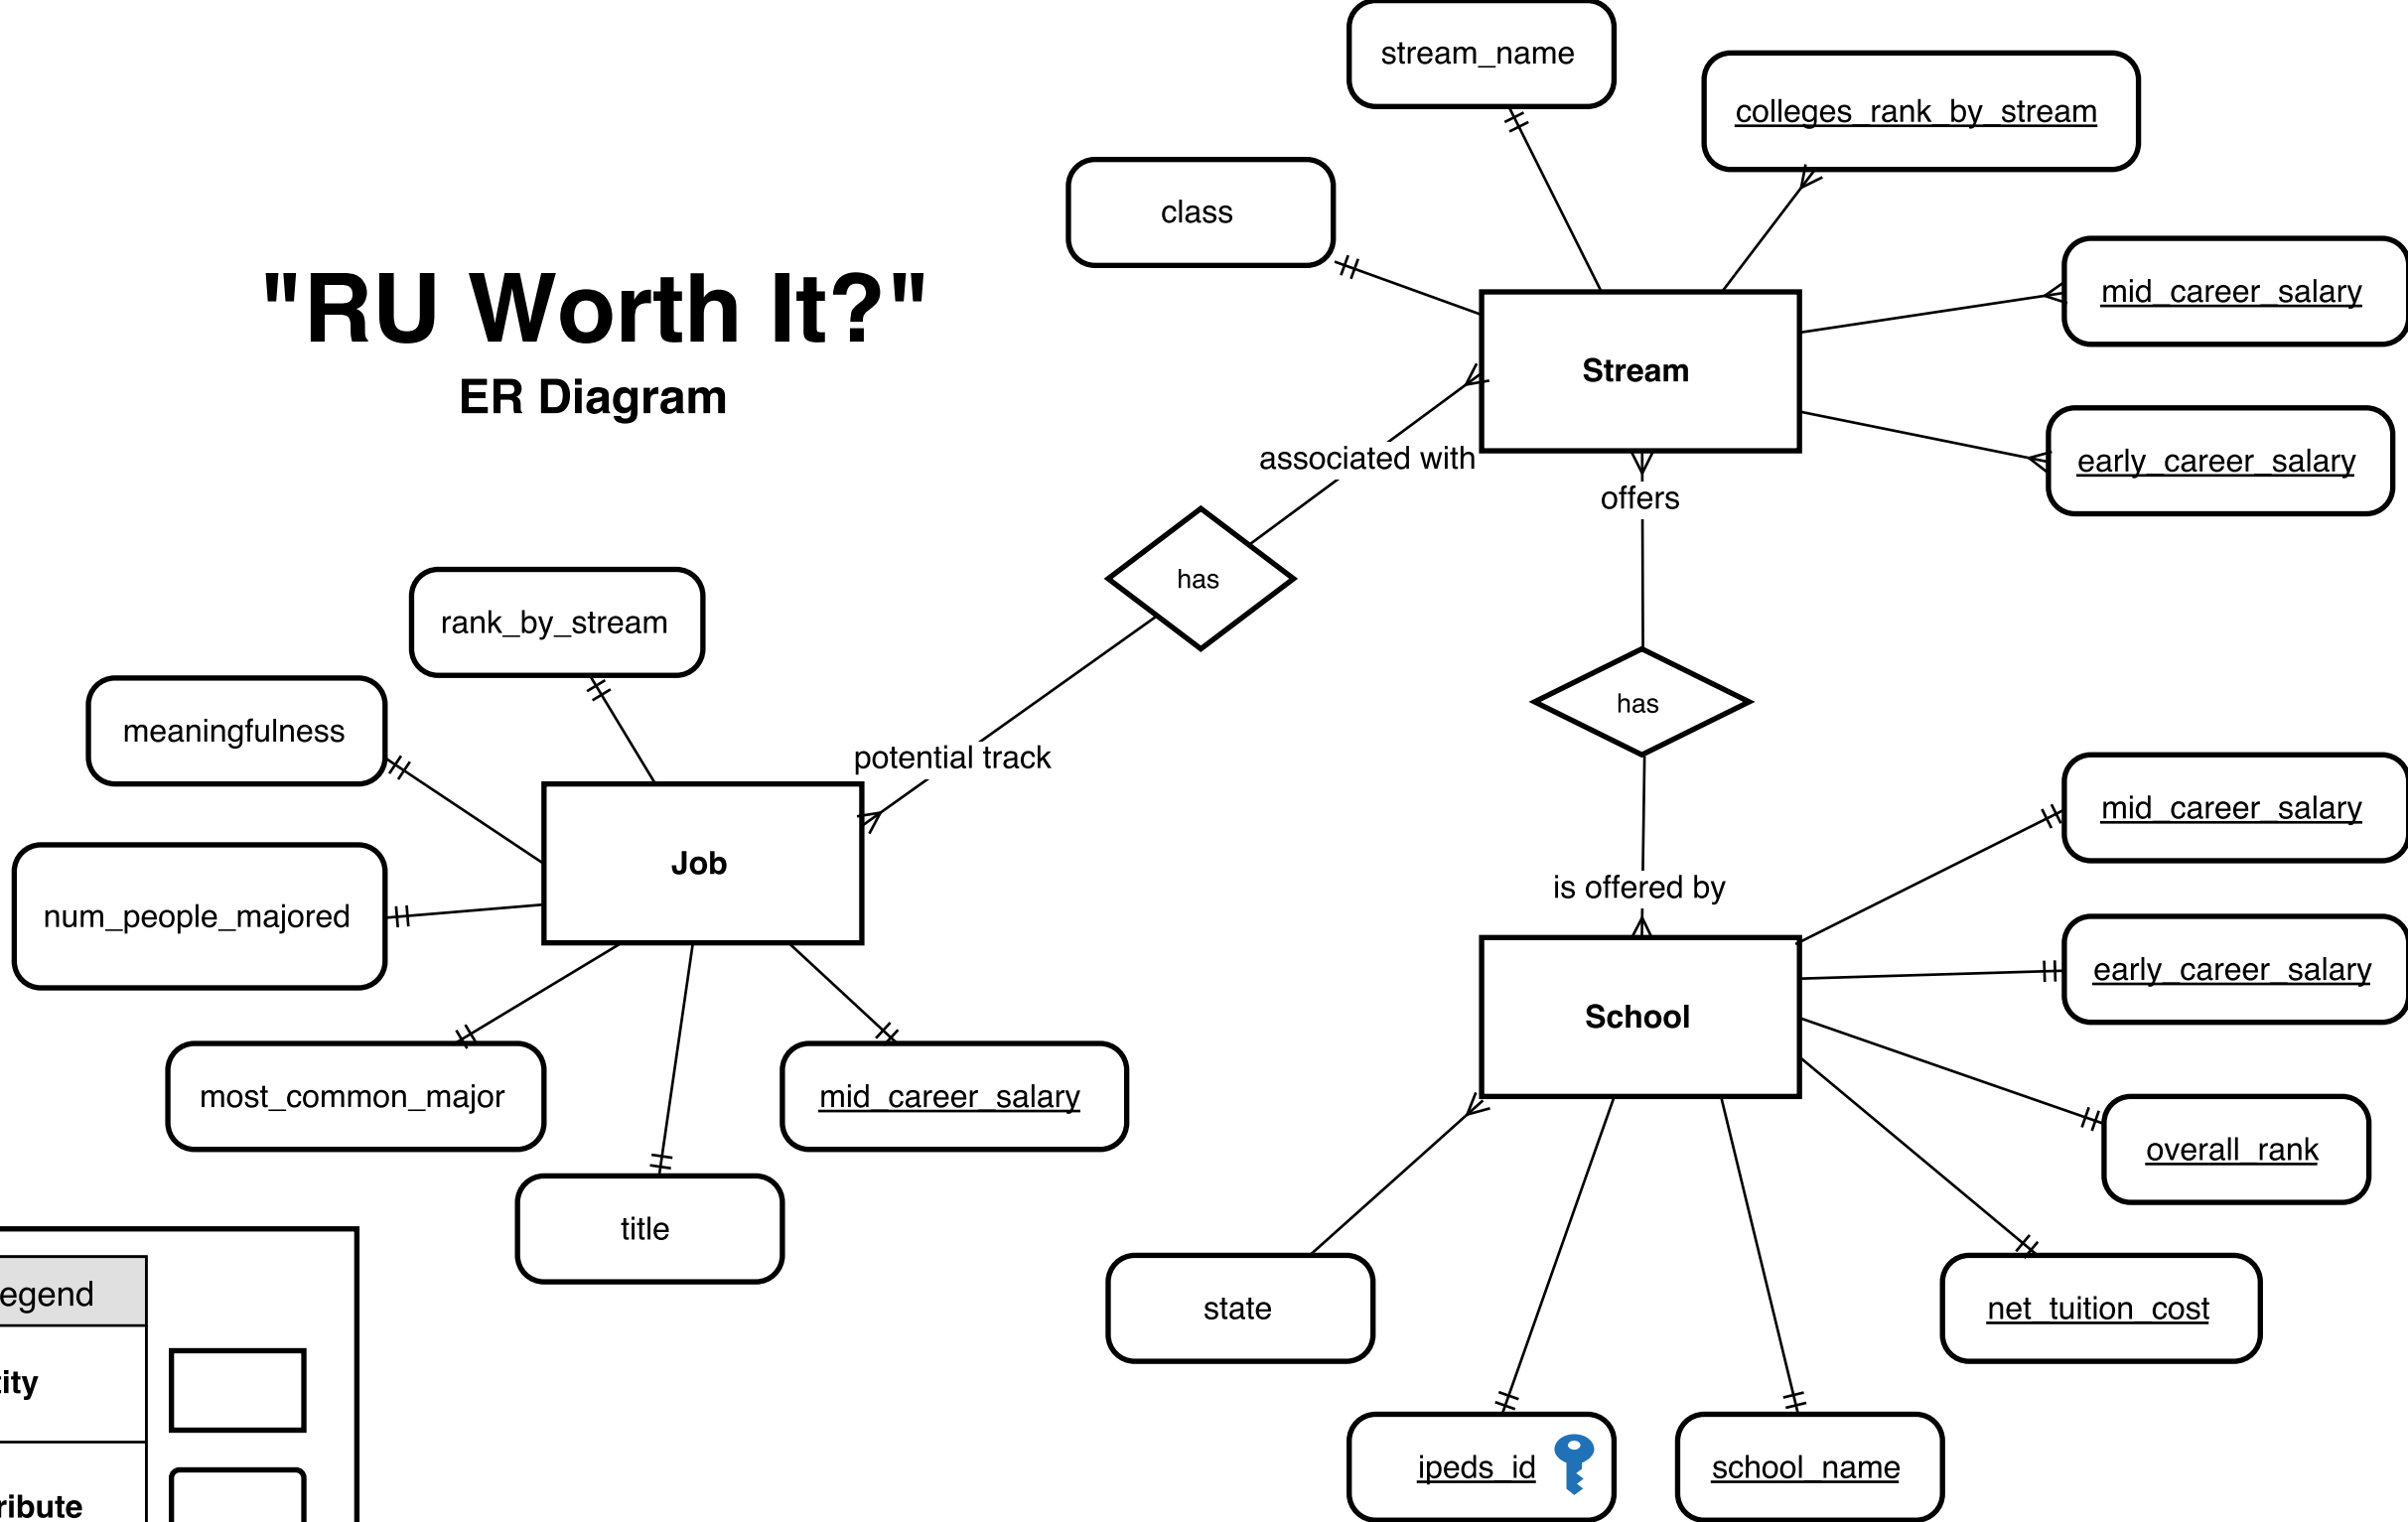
"RU Worth It?"
ER Diagram

stream_name
colleges_rank_by_stream
class
Stream
mid_career_salary
early_career_salary
associated with
offers
has
rank_by_stream
meaningfulness
potential track
has
Job
num_people_majored
is offered by
mid_career_salary
early_career_salary
School
most_common_major
mid_career_salary
title
overall_rank
state
net_tuition_cost
ipeds_id
school_name

egend
ity
ribute